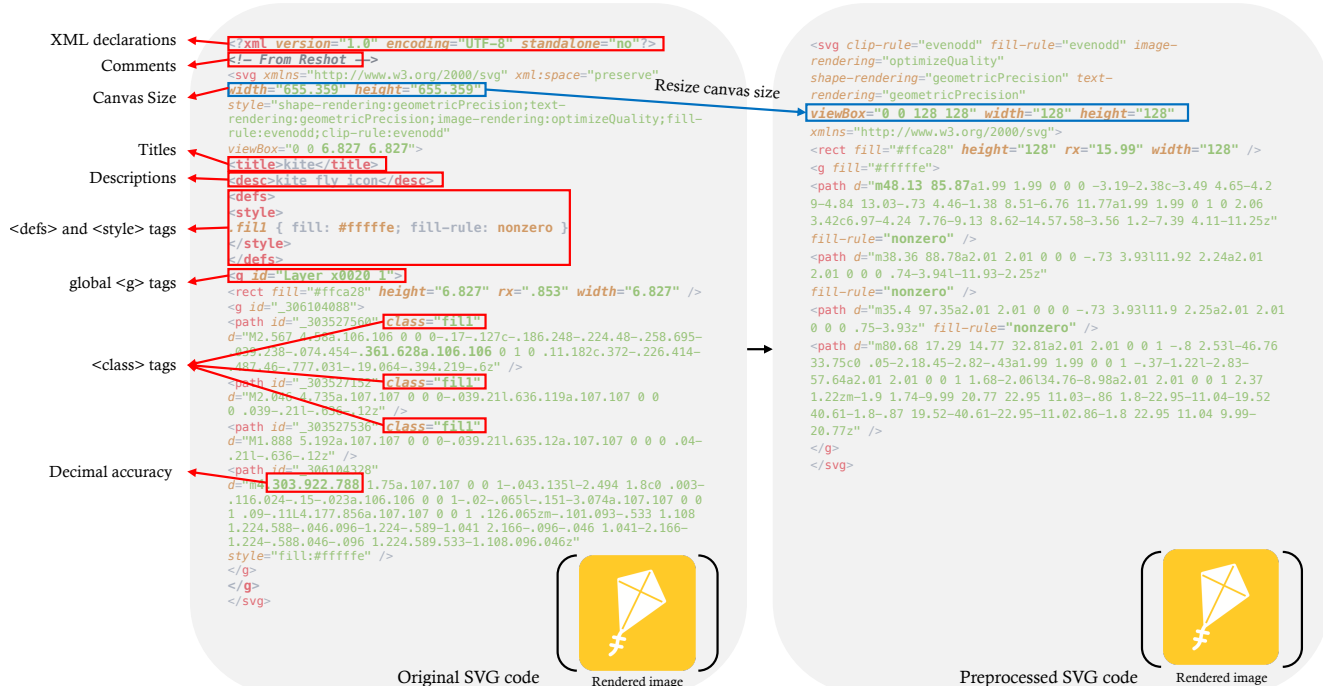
XML declarations
Comments
Canvas Size
Titles
Descriptions
<defs> and <style> tags
global <g> tags
<class> tags
Decimal accuracy

<?xml version="1.0" encoding="UTF-8" standalone="no"?>
<!-- From Reshot -->
<svg xmlns="http://www.w3.org/2000/svg" xml:space="preserve"
width="655.359" height="655.359"
style="shape-rendering:geometricPrecision;text-rendering:geometricPrecision;image-rendering:optimizeQuality;fill-rule:evenodd;clip-rule:evenodd"
viewBox="0 0 6.827 6.827">
<title>kite</title>
<desc>kite fly icon</desc>
<defs>
<style>
.fil1 { fill: #fffffe; fill-rule: nonzero }
</style>
</defs>
<g id="Layer_x0020_1">
<rect fill="#ffca28" height="6.827" rx=".853" width="6.827" />
<g id="_306104088">
<path id="_303527560" class="fil1"
d="M2.567 4.56a.106.106 0 0 0-.17-.127c-.186.248-.224.48-.258.695-.035.238-.074.454-.361.628a.106.106 0 1 0 .11.182c.372-.226.414-.487.46-.777.031-.19.064-.394.219-.6z" />
<path id="_303527152" class="fil1"
d="M2.046 4.735a.107.107 0 0 0-.039.21l.636.119a.107.107 0 0 0 .039-.21l-.636-.12z" />
<path id="_303527536" class="fil1"
d="M1.888 5.192a.107.107 0 0 0-.039.21l.635.12a.107.107 0 0 0 .04-.21l-.636-.12z" />
<path id="_306104328"
d="M4.303.922.788 1.75a.107.107 0 0 1-.043.135l-2.494 1.8c0 .003-.116.024-.15-.023a.106.106 0 0 1-.02-.065l-.151-3.074a.107.107 0 0 1 .09-.11L4.177.856a.107.107 0 0 1 .126.065zm-.101.093-.533 1.108 1.224.588-.046.096-1.224-.589-1.041 2.166-.096-.046 1.041-2.166-1.224-.588.046-.096 1.224.589.533-1.108.096.046z"
style="fill:#fffffe" />
</g>
</g>
</svg>

Original SVG code
Rendered image

Resize canvas size

<svg clip-rule="evenodd" fill-rule="evenodd" image-rendering="optimizeQuality"
shape-rendering="geometricPrecision" text-rendering="geometricPrecision"
viewBox="0 0 128 128" width="128" height="128"
xmlns="http://www.w3.org/2000/svg">
<rect fill="#ffca28" height="128" rx="15.99" width="128" />
<g fill="#fffffe">
<path d="m48.13 85.87a1.99 1.99 0 0 0 -3.19-2.38c-3.49 4.65-4.29-4.84 13.03-.73 4.46-1.38 8.51-6.76 11.77a1.99 1.99 0 1 0 2.06 3.42c6.97-4.24 7.76-9.13 8.62-14.57.58-3.56 1.2-7.39 4.11-11.25z"
fill-rule="nonzero" />
<path d="m38.36 88.78a2.01 2.01 0 0 0 -.73 3.93l11.92 2.24a2.01 2.01 0 0 0 .74-3.94l-11.93-2.25z"
fill-rule="nonzero" />
<path d="m35.4 97.35a2.01 2.01 0 0 0 -.73 3.93l11.9 2.25a2.01 2.01 0 0 0 .75-3.93z" fill-rule="nonzero" />
<path d="m80.68 17.29 14.77 32.81a2.01 2.01 0 0 1 -.8 2.53l-46.76 33.75c0 .05-2.18.45-2.82-.43a1.99 1.99 0 0 1 -.37-1.22l-2.83-57.64a2.01 2.01 0 0 1 1.68-2.06l34.76-8.98a2.01 2.01 0 0 1 2.37 1.22zm-1.9 1.74-9.99 20.77 22.95 11.03-.86 1.8-22.95-11.04-19.52 40.61-1.8-.87 19.52-40.61-22.95-11.02.86-1.8 22.95 11.04 9.99-20.77z" />
</g>
</svg>

Preprocessed SVG code
Rendered image